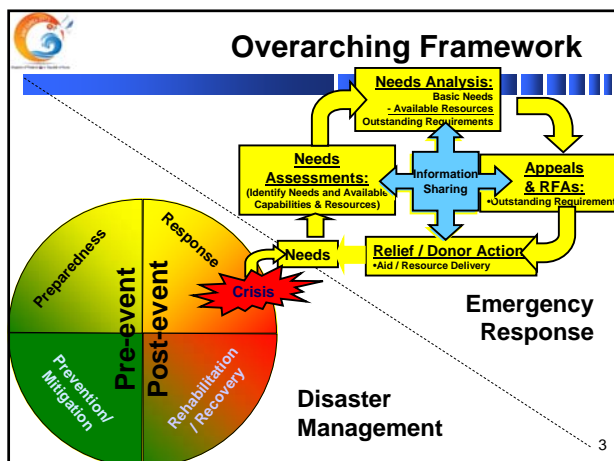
Overarching Framework

Needs Analysis:
Basic Needs
- Available Resources
Outstanding Requirements

Needs Assessments:
(Identify Needs and Available Capabilities & Resources)

Information Sharing

Appeals & RFAs:
•Outstanding Requirements

Needs

Relief / Donor Action
•Aid / Resource Delivery

Preparedness

Response

Pre-event

Post-event

Crisis

Prevention/ Mitigation

Rehabilitation / Recovery

Emergency Response

Disaster Management

3